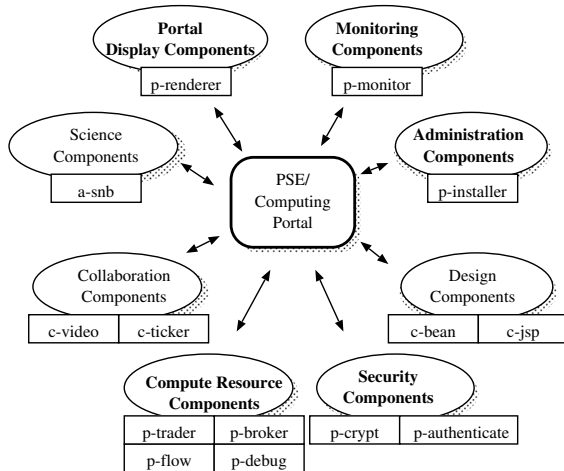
Portal Display Components

p-renderer

Monitoring Components

p-monitor

Science Components

a-snb

Administration Components

p-installer

PSE/ Computing Portal

Collaboration Components

c-video

c-ticker

Design Components

c-bean

c-jsp

Compute Resource Components

p-trader

p-broker

p-flow

p-debug

Security Components

p-crypt

p-authenticate